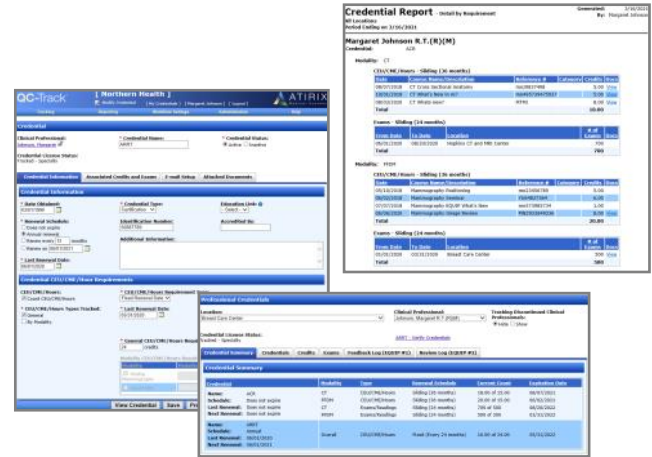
Credential Report - Detail by Requirement

Generated: 3/16/2021
By: Margaret Johnson

All Locations
Period Ending on: 3/16/2021

Margaret Johnson R.T.(R)(M)
Credential: ACR

Modality: CT

CEU/CME/Hours - Sliding (36 months)

| Date | Course Name/Description | Reference # | Category | Credits | Docs |
|---|---|---|---|---|---|
| 08/07/2018 | CT Cross Sectional Anatomy | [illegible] | | 5.00 | View |
| 10/01/2019 | CT What's New in AI? | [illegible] | | 3.00 | View |
| 08/13/2020 | CT Whats new? | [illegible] | | 3.00 | View |
| Total | | | | 10.00 | |

Exams - Sliding (24 months)

| From Date | To Date | Location | # of Exams | Docs |
|---|---|---|---|---|
| 06/01/2019 | 08/28/2020 | Hopkins CT and MRI Center | 700 | View |
| Total | | | 700 | |

Modality: MAM

CEU/CME/Hours - Sliding (36 months)

| Date | Course Name/Description | Reference # | Category | Credits | Docs |
|---|---|---|---|---|---|
| 05/12/2018 | Mammography Positioning | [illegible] | | 5.00 | View |
| 06/12/2018 | Mammography Seminar | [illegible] | | 6.00 | View |
| 07/07/2018 | Mammography EQUIP What's New | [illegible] | | 3.00 | View |
| 06/26/2020 | Mammography Image Review | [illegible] | | 6.00 | View |
| Total | | | | 20.00 | |

Exams - Sliding (24 months)

| From Date | To Date | Location | # of Exams | Docs |
|---|---|---|---|---|
| 05/01/2019 | 12/08/2020 | Breast Care Center | 500 | View |
| Total | | | 500 | |

QC-Track [ Northern Health ] ATIRIX

Credential

Clinical Professional: Johnson, Margaret
* Credential Name: ARRT
* Credential Status: Active Inactive
Credential License Status: Tracked - Specialty

Credential Information | Associated Credits and Exams | E-mail Setup | Attached Documents

Credential Information
* Date Obtained: 03/07/1990
* Credential Type: Certification
Education Units:
* Renewal Schedule: Does not expire / Annual renewal / Renew every 12 months / Renew on 06/01/2021
Identification Number: 5432788
Accredited By:
Additional Information:
* Last Renewal Date: 06/01/2020

Credential CEU/CME/Hours Requirements
CEU/CME/Hours: Count CEU/CME/Hours
* CEU/CME/Hours Requirement Type: Fixed Renewal Date
* CEU/CME/Hours Types Tracked: General / By Modality
* Last Renewal Date: 06/01/2020
* General CEU/CME/Hours Required: 24 credits

View Credential | Save | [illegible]

Professional Credentials

Location: Breast Care Center
Clinical Professional: Johnson, Margaret R.T.(R)(M)
Tracking Discontinued Clinical Professionals: Hide / Show

Credential License Status: Tracked - Specialty
ARRT - Verify Credential

Credential Summary | Credentials | Credits | Exams | Feedback Log (EQUIP #1) | Review Log (EQUIP #2)

Credential Summary

| Credential | Modality | Type | Renewal Schedule | Current Count | Expiration Date |
|---|---|---|---|---|---|
| Name: ACR / Schedule: Does not expire / Last Renewal: Does not expire / Next Renewal: Does not expire | CT / MAM / CT / MAM | CEU/CME/Hours / CEU/CME/Hours / Exams/Readings / Exams/Readings | Sliding (36 months) / Sliding (36 months) / Sliding (24 months) / Sliding (24 months) | 10.00 of 15.00 / 20.00 of 15.00 / 700 of 500 / 500 of 300 | 08/07/2021 / 05/12/2021 / 06/30/2022 / 05/01/2022 |
| Name: ARRT / Schedule: Annual / Last Renewal: 06/01/2020 / Next Renewal: 06/01/2021 | Overall | CEU/CME/Hours | Fixed (Every 24 months) | 16.00 of 24.00 | 06/01/2022 |